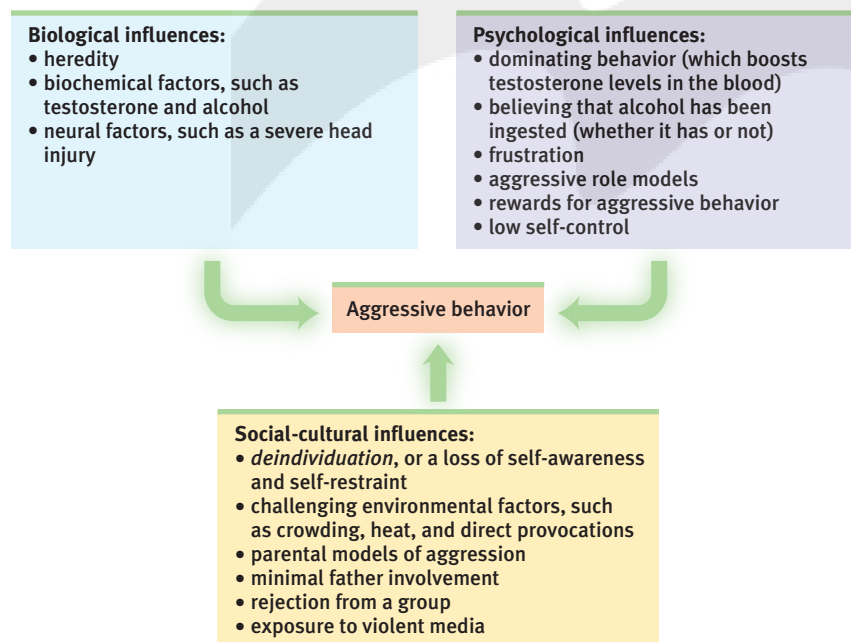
**Biological influences:**
• heredity
• biochemical factors, such as testosterone and alcohol
• neural factors, such as a severe head injury

**Psychological influences:**
• dominating behavior (which boosts testosterone levels in the blood)
• believing that alcohol has been ingested (whether it has or not)
• frustration
• aggressive role models
• rewards for aggressive behavior
• low self-control

Aggressive behavior

**Social-cultural influences:**
• *deindividuation*, or a loss of self-awareness and self-restraint
• challenging environmental factors, such as crowding, heat, and direct provocations
• parental models of aggression
• minimal father involvement
• rejection from a group
• exposure to violent media